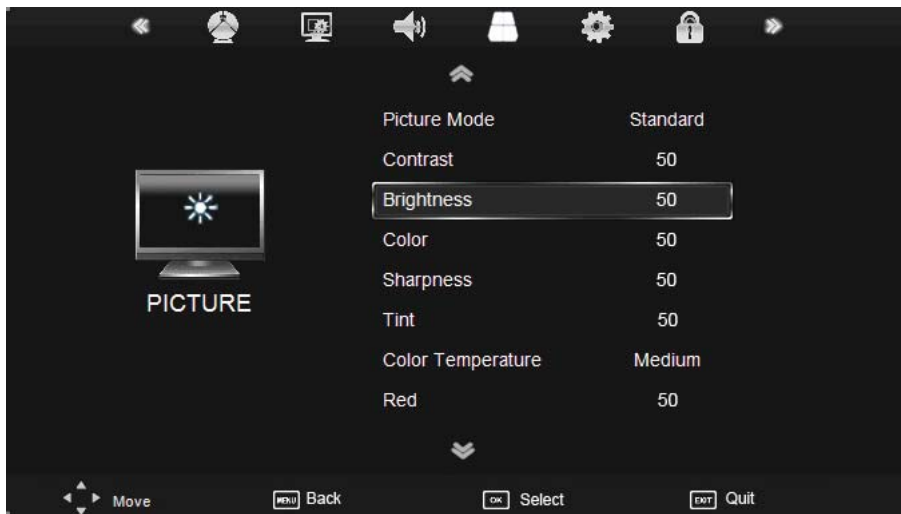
PICTURE

| | |
|---|---|
| Picture Mode | Standard |
| Contrast | 50 |
| Brightness | 50 |
| Color | 50 |
| Sharpness | 50 |
| Tint | 50 |
| Color Temperature | Medium |
| Red | 50 |

Move MENU Back OK Select EXIT Quit